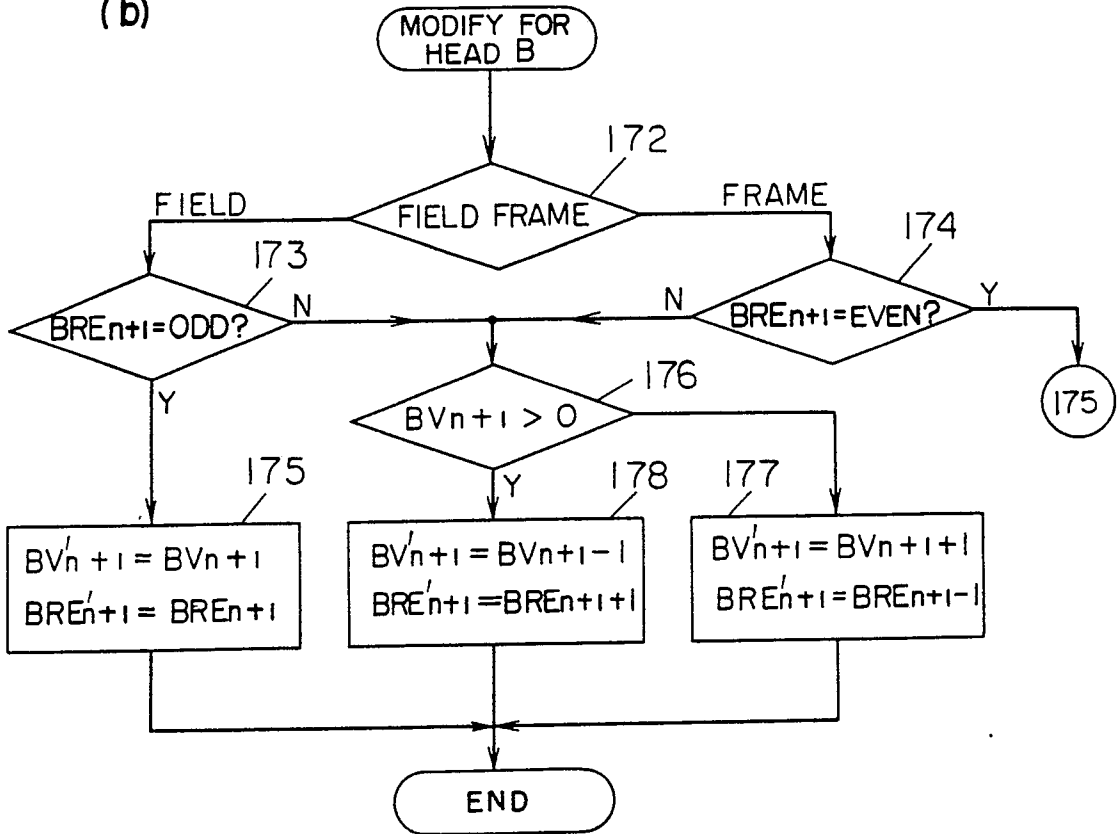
(b)

MODIFY FOR HEAD B

172

FIELD

FIELD FRAME

FRAME

173

174

N

N

Y

$BREn+1=ODD?$

$BREn+1=EVEN?$

Y

176

175

$BVn+1>0$

Y

175

178

177

$BV'n+1=BVn+1$
$BRE'n+1=BREn+1$

$BV'n+1=BVn+1-1$
$BRE'n+1=BREn+1+1$

$BV'n+1=BVn+1+1$
$BRE'n+1=BREn+1-1$

END